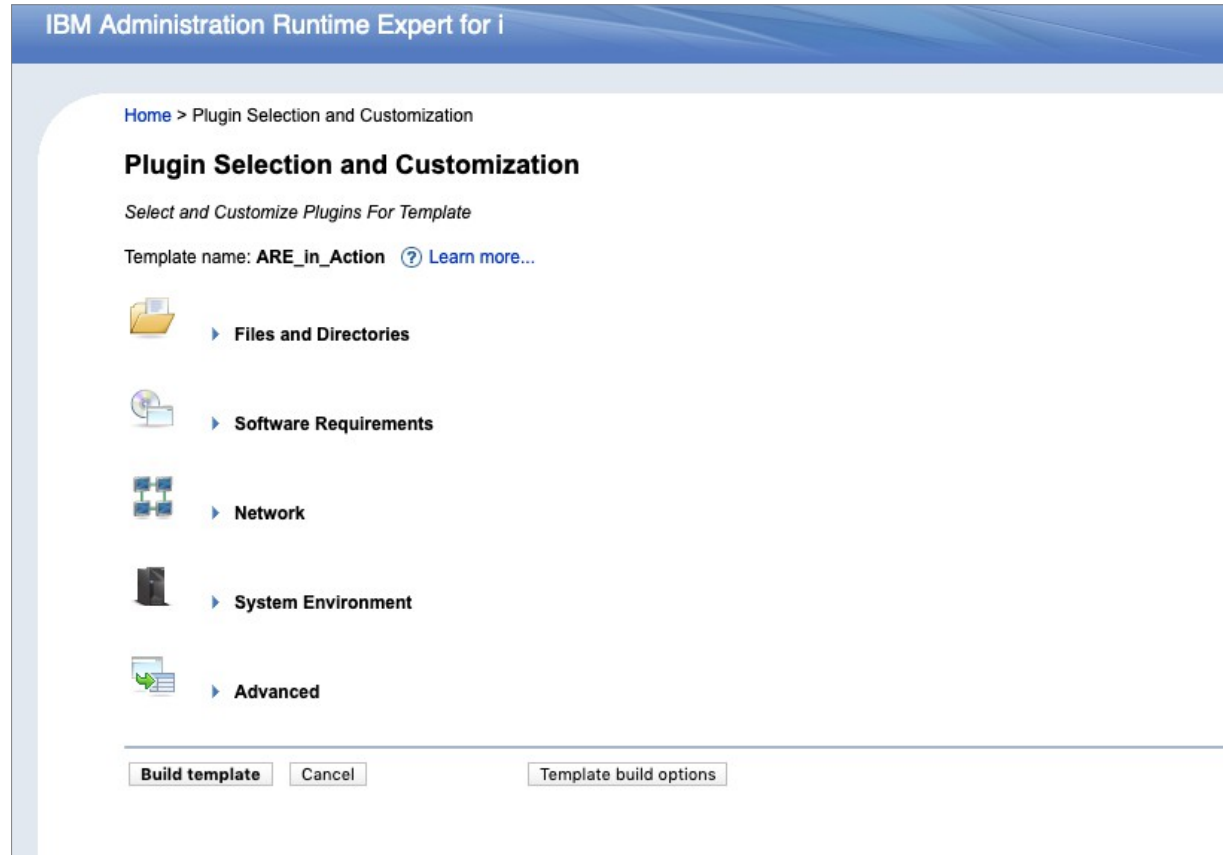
IBM Administration Runtime Expert for i

Home > Plugin Selection and Customization

Plugin Selection and Customization

Select and Customize Plugins For Template

Template name: ARE_in_Action ? Learn more...

Files and Directories

Software Requirements

Network

System Environment

Advanced

Build template Cancel Template build options